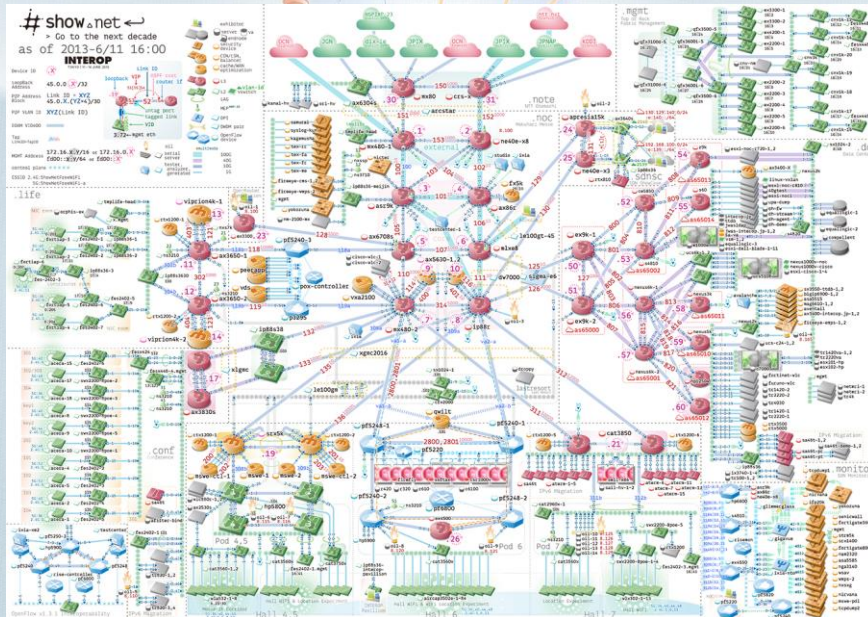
# show.net
> Go to the next decade
as of 2013-6/11 16:00
INTEROP

.life
external
.noc
note
.conf
mgmt
sdnsc
monito

ax3030s
arcstar
ne40e-x8
ax8s
ne40e-x3
ax3650-1
ax3650-2
ax5630-1,2
ax6708s
lx100gt-45
ex9k-1
ex9k-2
dv7000
vlprionk-1
vlprionk-2
pf5240-1
pf5240-2
pf5240-3
pf5248-1
pf5248-2
pox-controller
vxa2100
mx480-2
lx100ge
cat3850
ax3830s
sx36
qwilt
pf5220
pf6800
Pod 4,5
Pod 6
Pod 7
Hall 4
Hall 6
Hall 7
as65000
as65001
as65002
as65010
as65011
as65012